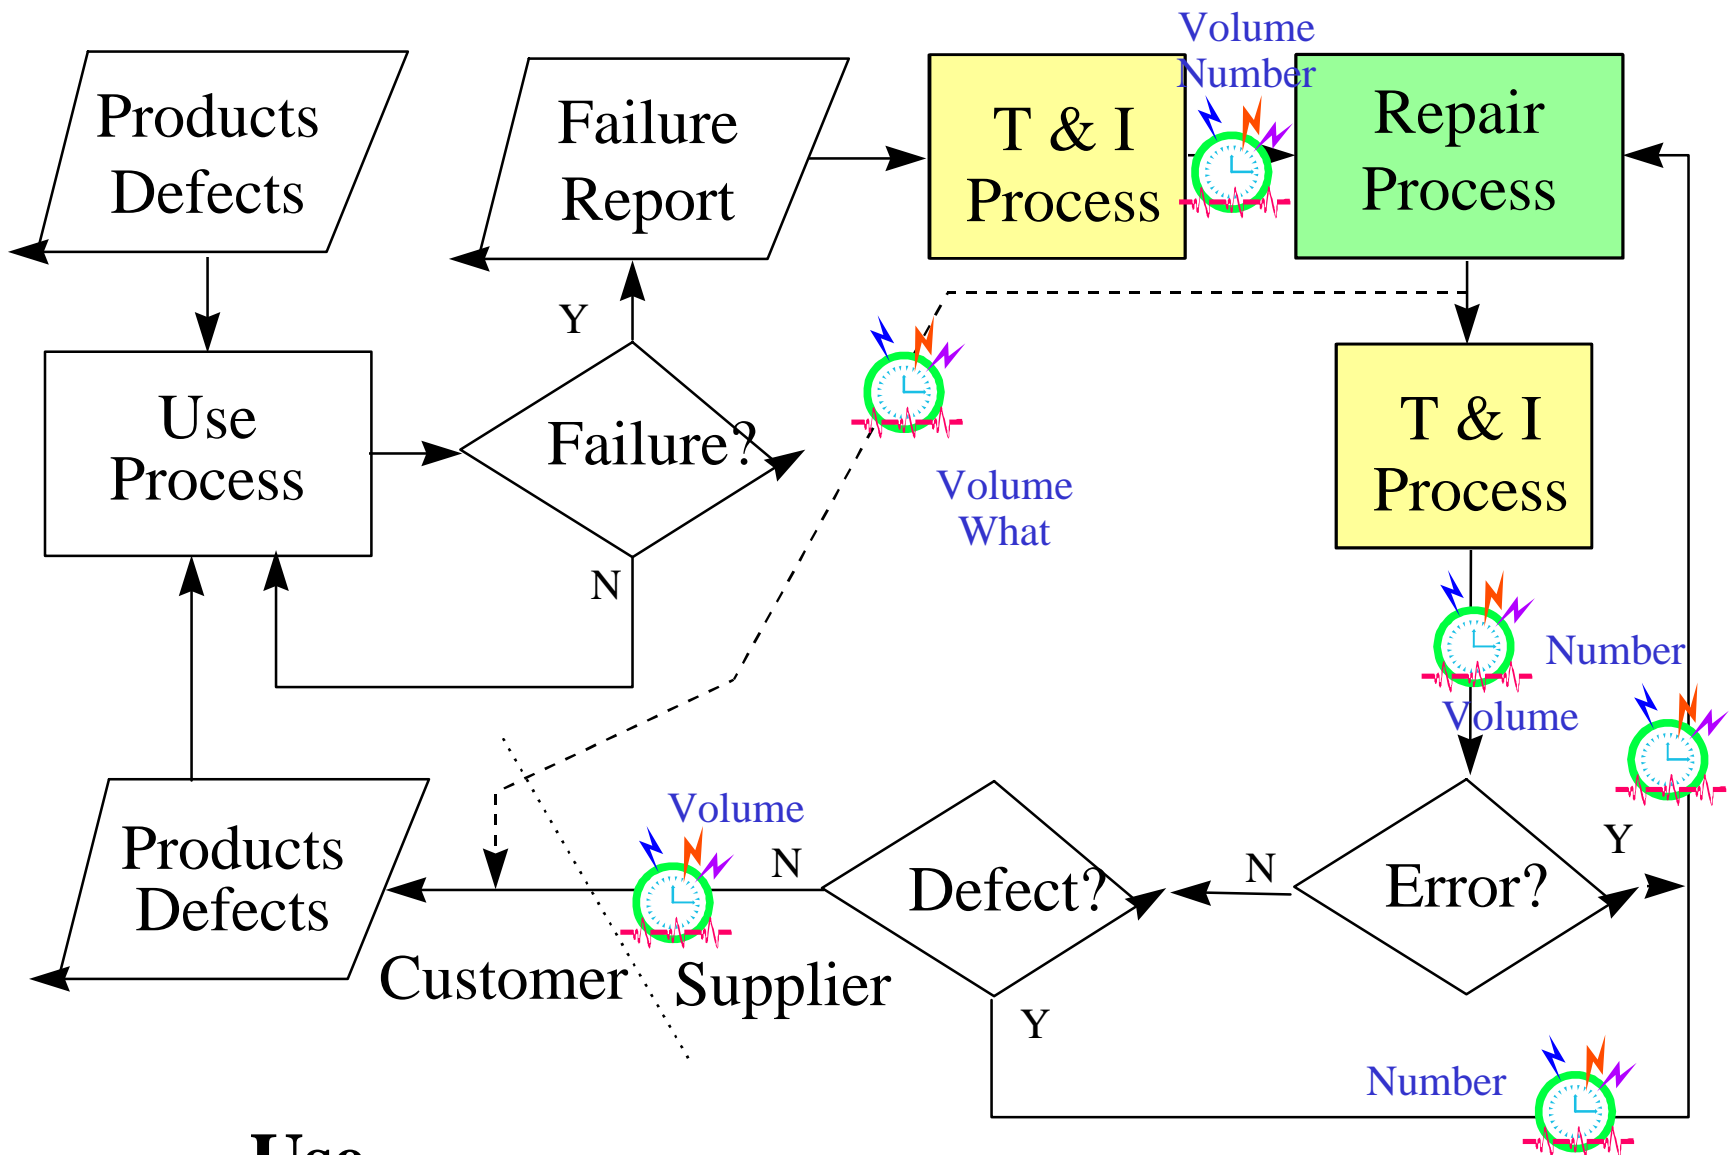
Products Defects

Failure Report

T & I Process

Volume Number

Repair Process

Use Process

Y

Failure?

N

Volume What

T & I Process

Number

Volume

Products Defects

Volume

N

Defect?

N

Error?

Y

Customer

Supplier

Y

Number

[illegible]